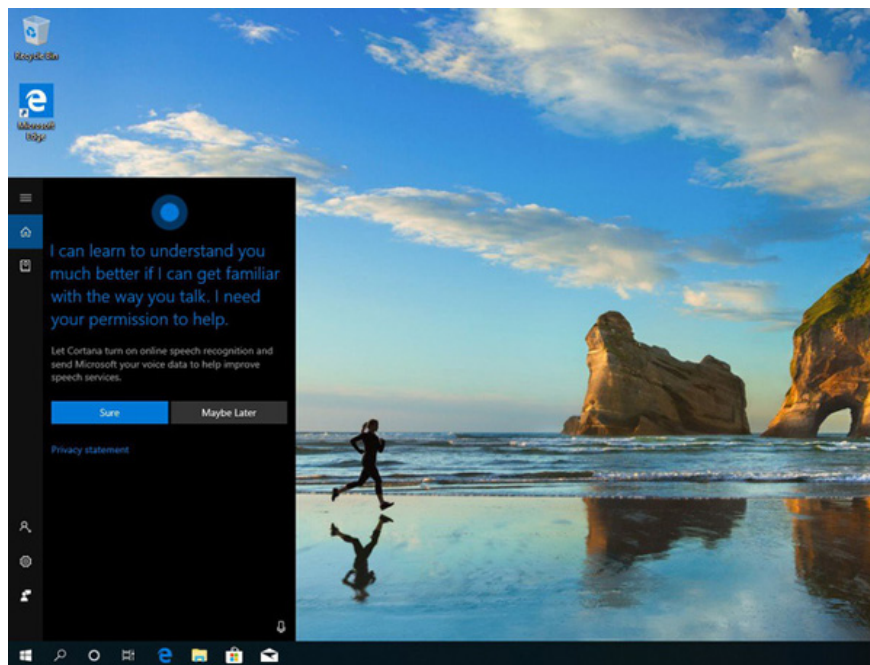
Recycle Bin

Microsoft Edge

I can learn to understand you much better if I can get familiar with the way you talk. I need your permission to help.

Let Cortana turn on online speech recognition and send Microsoft your voice data to help improve speech services.

Sure

Maybe Later

Privacy statement